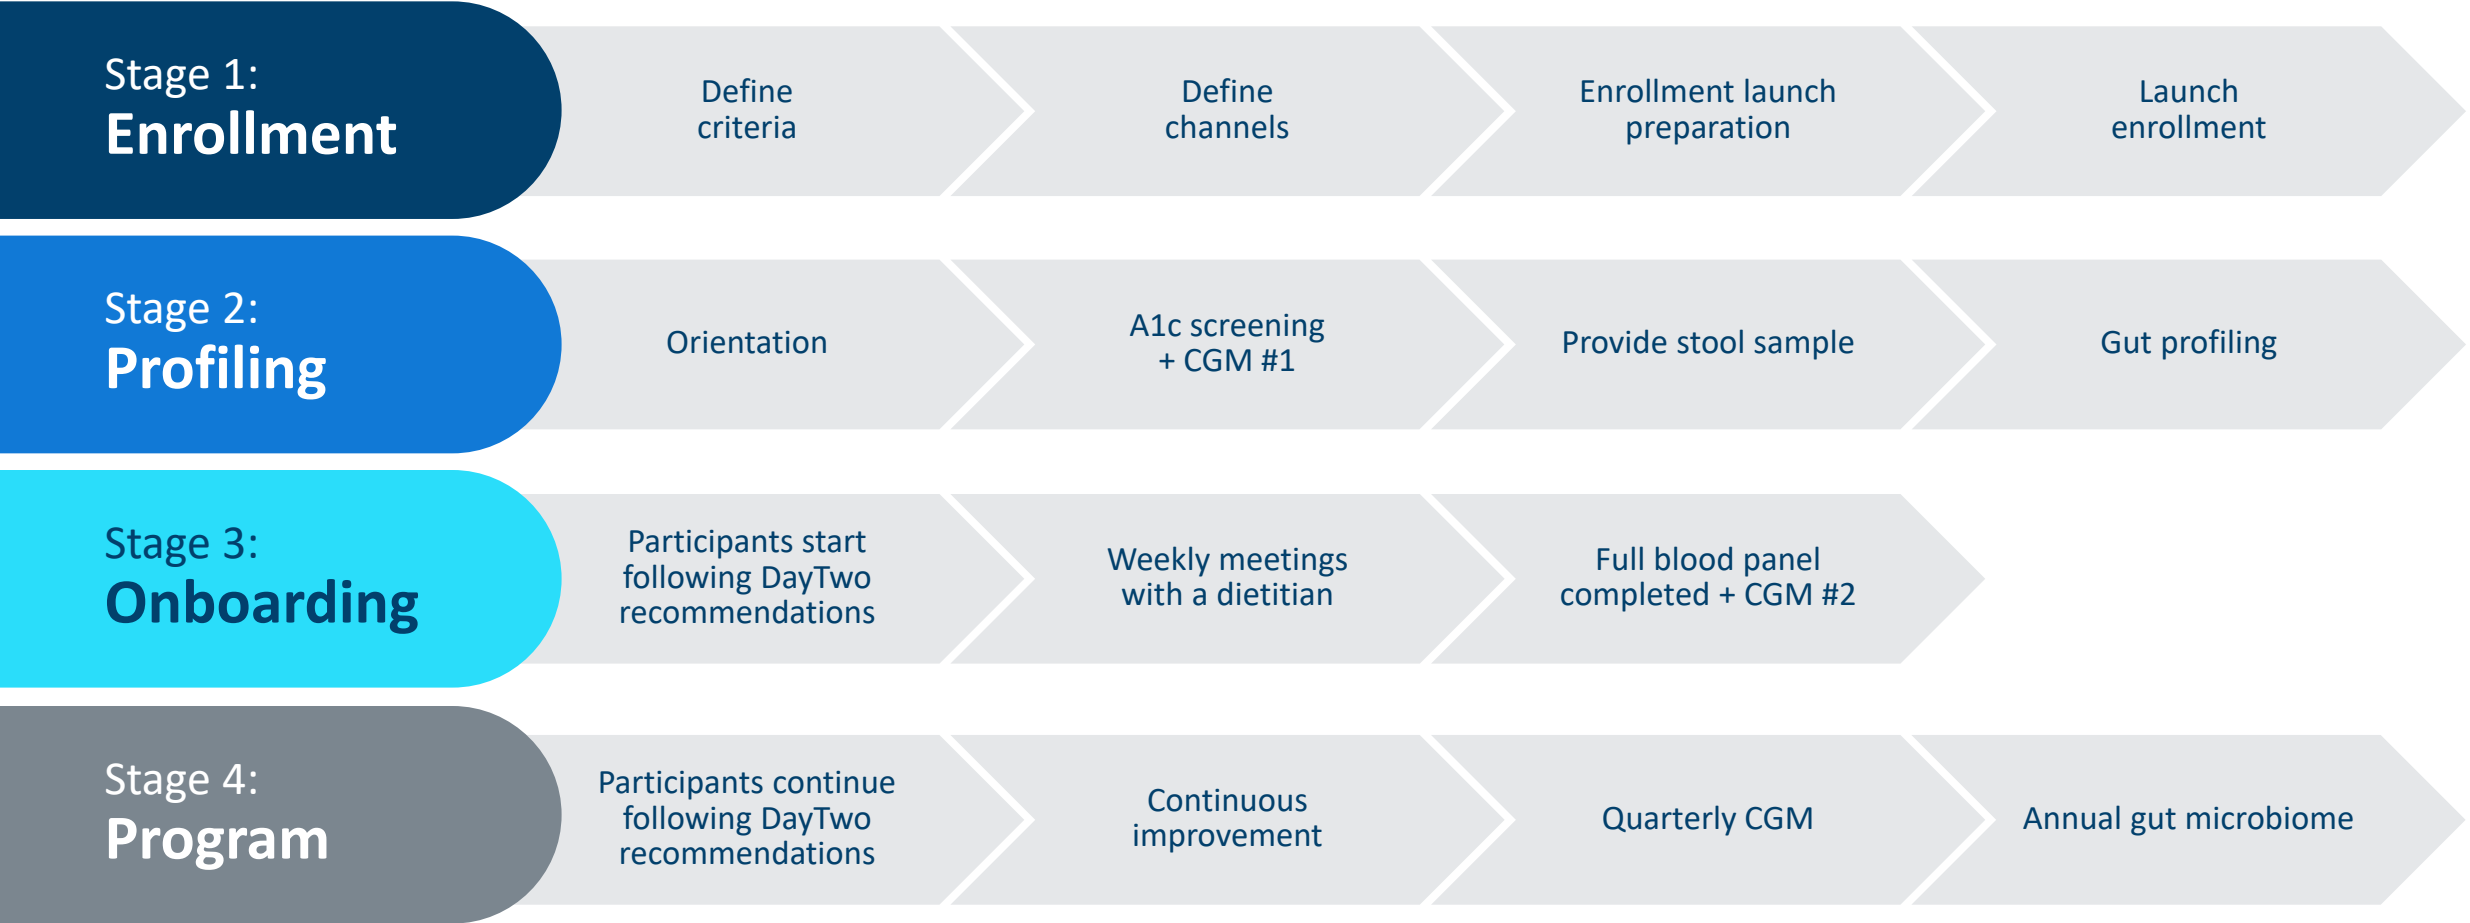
Stage 1:
Enrollment

Define criteria

Define channels

Enrollment launch preparation

Launch enrollment

Stage 2:
Profiling

Orientation

A1c screening + CGM #1

Provide stool sample

Gut profiling

Stage 3:
Onboarding

Participants start following DayTwo recommendations

Weekly meetings with a dietitian

Full blood panel completed + CGM #2

Stage 4:
Program

Participants continue following DayTwo recommendations

Continuous improvement

Quarterly CGM

Annual gut microbiome